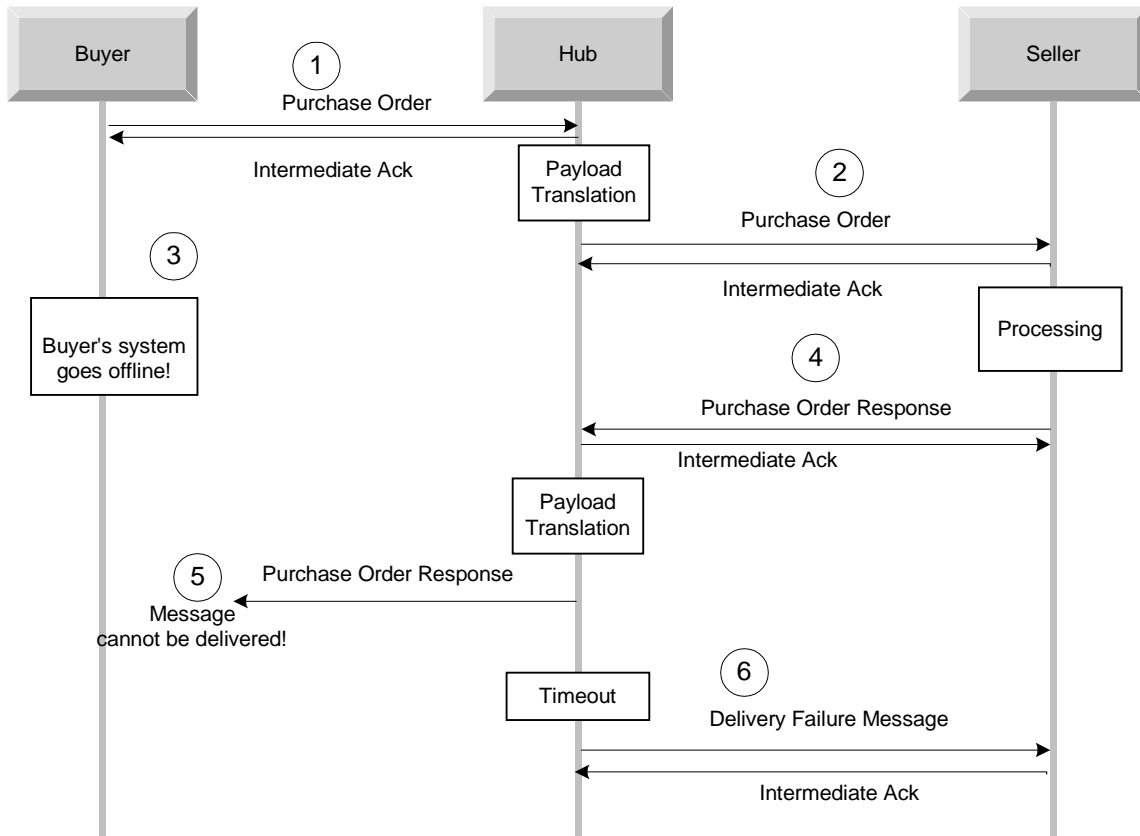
Buyer

Hub

Seller

1

Purchase Order

Intermediate Ack

Payload Translation

2

Purchase Order

Intermediate Ack

3

Buyer's system goes offline!

Processing

4

Purchase Order Response

Intermediate Ack

Payload Translation

5

Purchase Order Response

Message cannot be delivered!

Timeout

6

Delivery Failure Message

Intermediate Ack